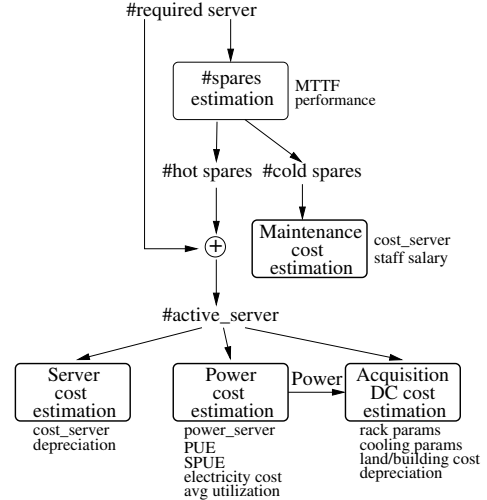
#required server

#spares estimation

MTTF
performance

#hot spares

#cold spares

Maintenance cost estimation

cost_server
staff salary

$+$

#active_server

Server cost estimation

cost_server
depreciation

Power cost estimation

power_server
PUE
SPUE
electricity cost
avg utilization

Power

Acquisition DC cost estimation

rack params
cooling params
land/building cost
depreciation